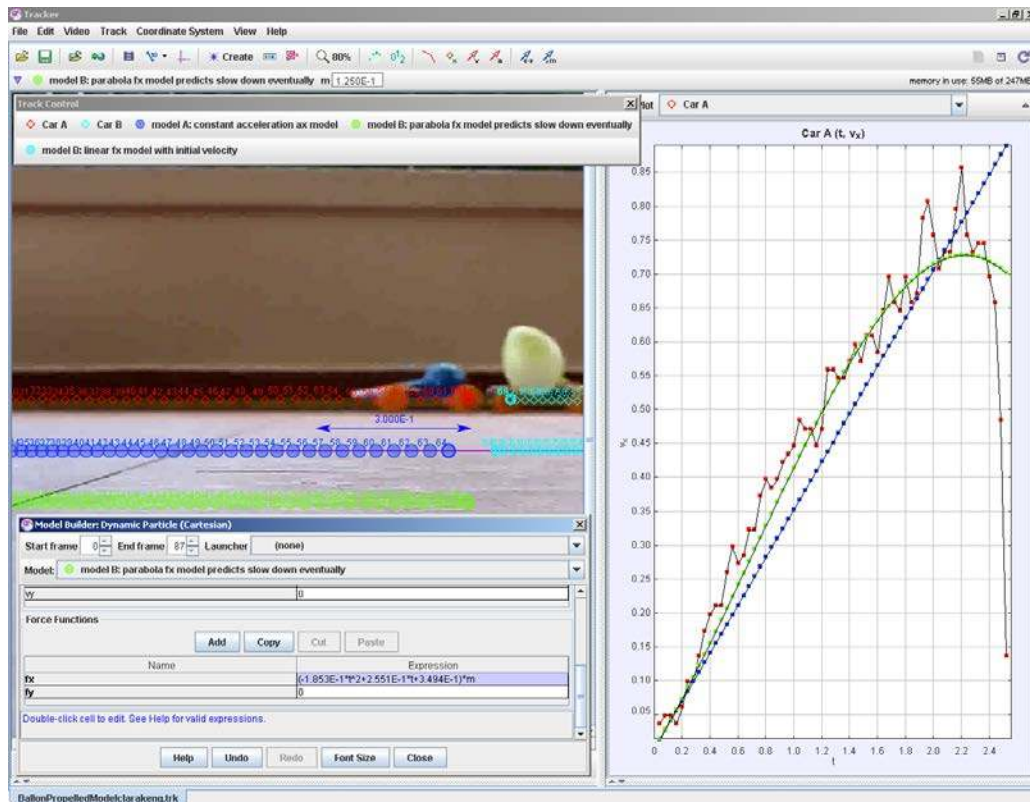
Tracker

File Edit Video Track Coordinate System View Help

Create 80%

model B: parabola fx model predicts slow down eventually m 1.250E-1

memory in use: 55MB of 247MB

Track Control

Car A Car B model A: constant acceleration ax model model B: parabola fx model predicts slow down eventually

model B: linear fx model with initial velocity

Plot Car A

Car A (t, $v_x$)

0.85
0.80
0.75
0.70
0.65
0.60
0.55
0.50
0.45
0.40
0.35
0.30
0.25
0.20
0.15
0.10
0.05

$v_x$

0 0.2 0.4 0.6 0.8 1.0 1.2 1.4 1.6 1.8 2.0 2.2 2.4

t

3.000E-1

Model Builder: Dynamic Particle (Cartesian)

Start frame 0 End frame 87 Launcher (none)

Model: model B: parabola fx model predicts slow down eventually

vy 0

Force Functions

Add Copy Cut Paste

| Name | Expression |
|---|---|
| fx | (-1.853E-1*t^2+2.551E-1*t+3.494E-1)*m |
| fy | 0 |

Double-click cell to edit. See Help for valid expressions.

Help Undo Redo Font Size Close

BallonPropelledModelclarakeng.trk